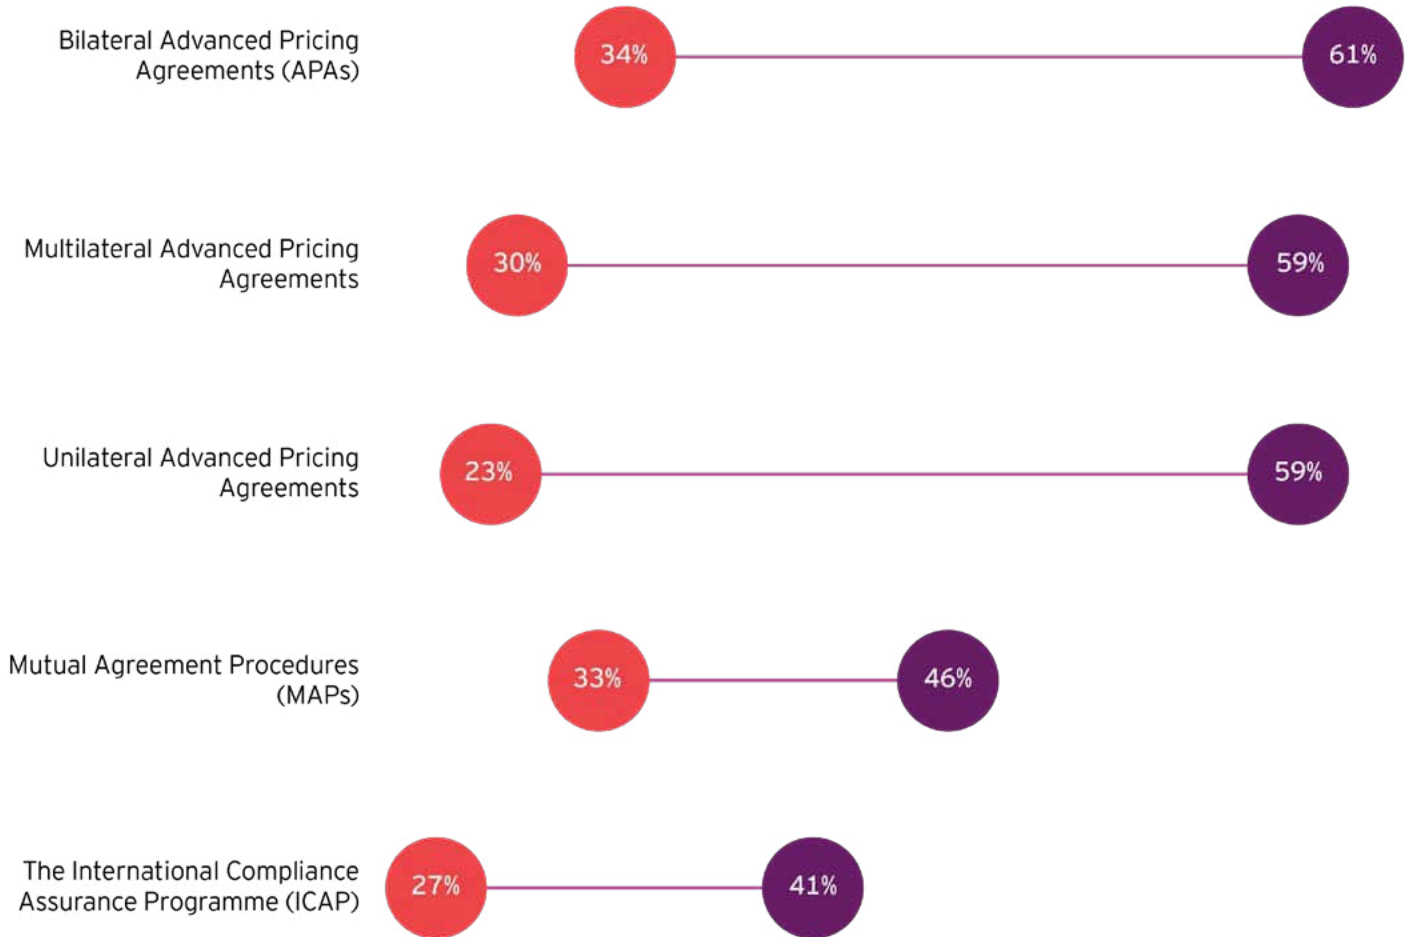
Bilateral Advanced Pricing Agreements (APAs)

34%

61%

Multilateral Advanced Pricing Agreements

30%

59%

Unilateral Advanced Pricing Agreements

23%

59%

Mutual Agreement Procedures (MAPs)

33%

46%

The International Compliance Assurance Programme (ICAP)

27%

41%